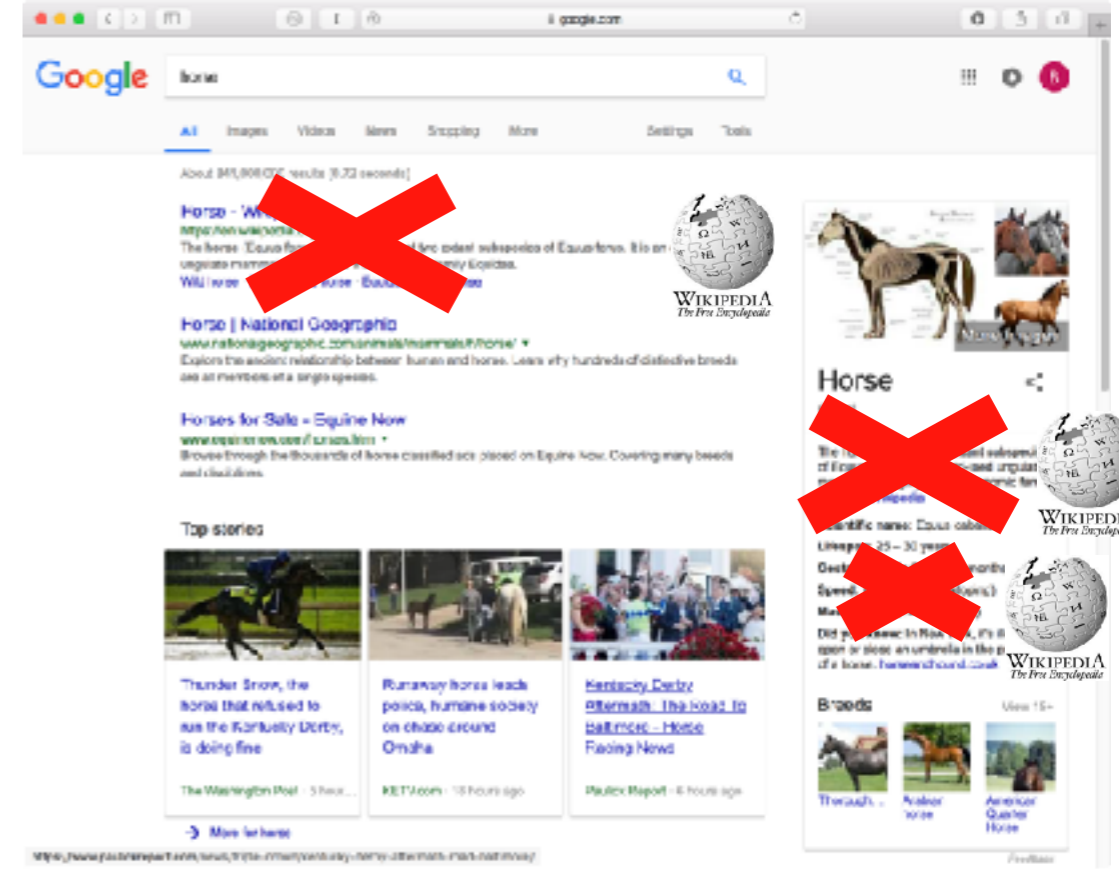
google.com

Google

horse

All Images Videos News Shopping More Settings Tools

About 841,000,000 results (0.72 seconds)

Horse - W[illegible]
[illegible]
The horse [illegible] subspecies of Equus ferus. It is an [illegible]
Wiki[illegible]

WIKIPEDIA
The Free Encyclopedia

Horse | National Geographic
www.nationalgeographic.com/animals/mammals/h/horse/ ▾
Explore the ancient relationship between humans and horses. Learn why hundreds of distinctive breeds are all members of a single species.

Horses for Sale - Equine Now
www.equinenow.com/horses.htm ▾
Browse through the thousands of horse classified ads placed on Equine Now. Covering many breeds and disciplines.

Top stories

Thunder Snow, the horse that refused to run the Kentucky Derby, is doing fine
The Washington Post · 5 hours ago

Runaway horse leads police, humane society on chase around Omaha
KETV.com · 18 hours ago

Kentucky Derby Aftermath - The Road To Baltimore - Horse Racing News
Paulick Report · 6 hours ago

More for horse

Horse

WIKIPEDIA
The Free Encyclopedia

Scientific name: Equus cab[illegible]
Lifespan: 25 – 30 years

WIKIPEDIA
The Free Encyclopedia

Did you know: In New York, it's il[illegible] open or close an umbrella in the p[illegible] of a horse. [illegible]

Breeds View 15+

Thorough...
Arabian horse
American Quarter Horse

Feedback